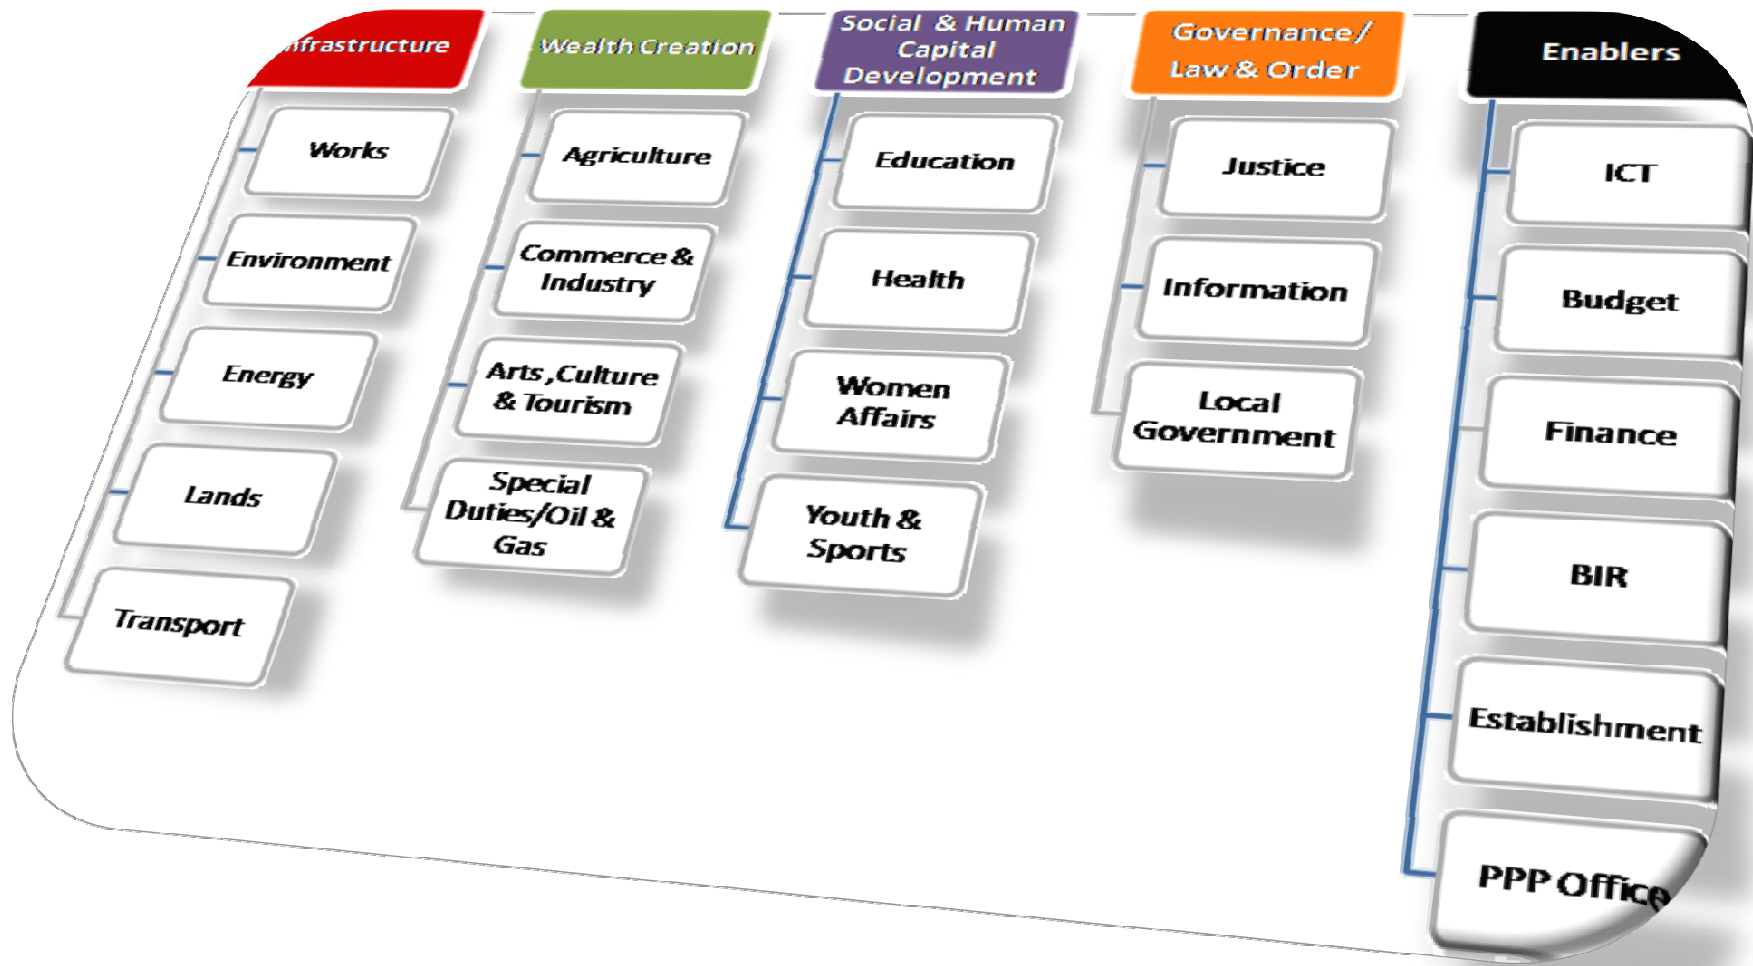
nfrastructure

Works

Environment

Energy

Lands

Transport

Wealth Creation

Agriculture

Commerce & Industry

Arts ,Culture & Tourism

Special Duties/Oil & Gas

Social & Human Capital Development

Education

Health

Women Affairs

Youth & Sports

Governance/ Law & Order

Justice

Information

Local Government

Enablers

ICT

Budget

Finance

BIR

Establishment

PPP Office